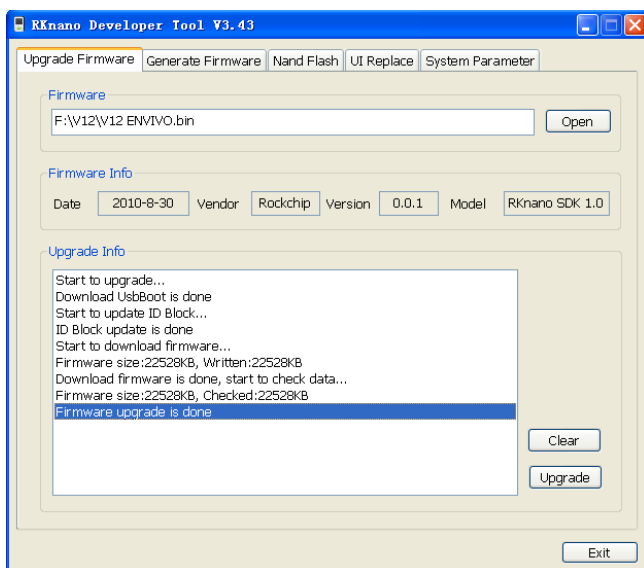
RKnano Developer Tool V3.43

Upgrade Firmware | Generate Firmware | Nand Flash | UI Replace | System Parameter

Firmware

F:\V12\V12 ENVIVO.bin

Open

Firmware Info

Date 2010-8-30 Vendor Rockchip Version 0.0.1 Model RKnano SDK 1.0

Upgrade Info

Start to upgrade...
Download UsbBoot is done
Start to update ID Block...
ID Block update is done
Start to download firmware...
Firmware size:22528KB, Written:22528KB
Download firmware is done, start to check data...
Firmware size:22528KB, Checked:22528KB
Firmware upgrade is done

Clear

Upgrade

Exit